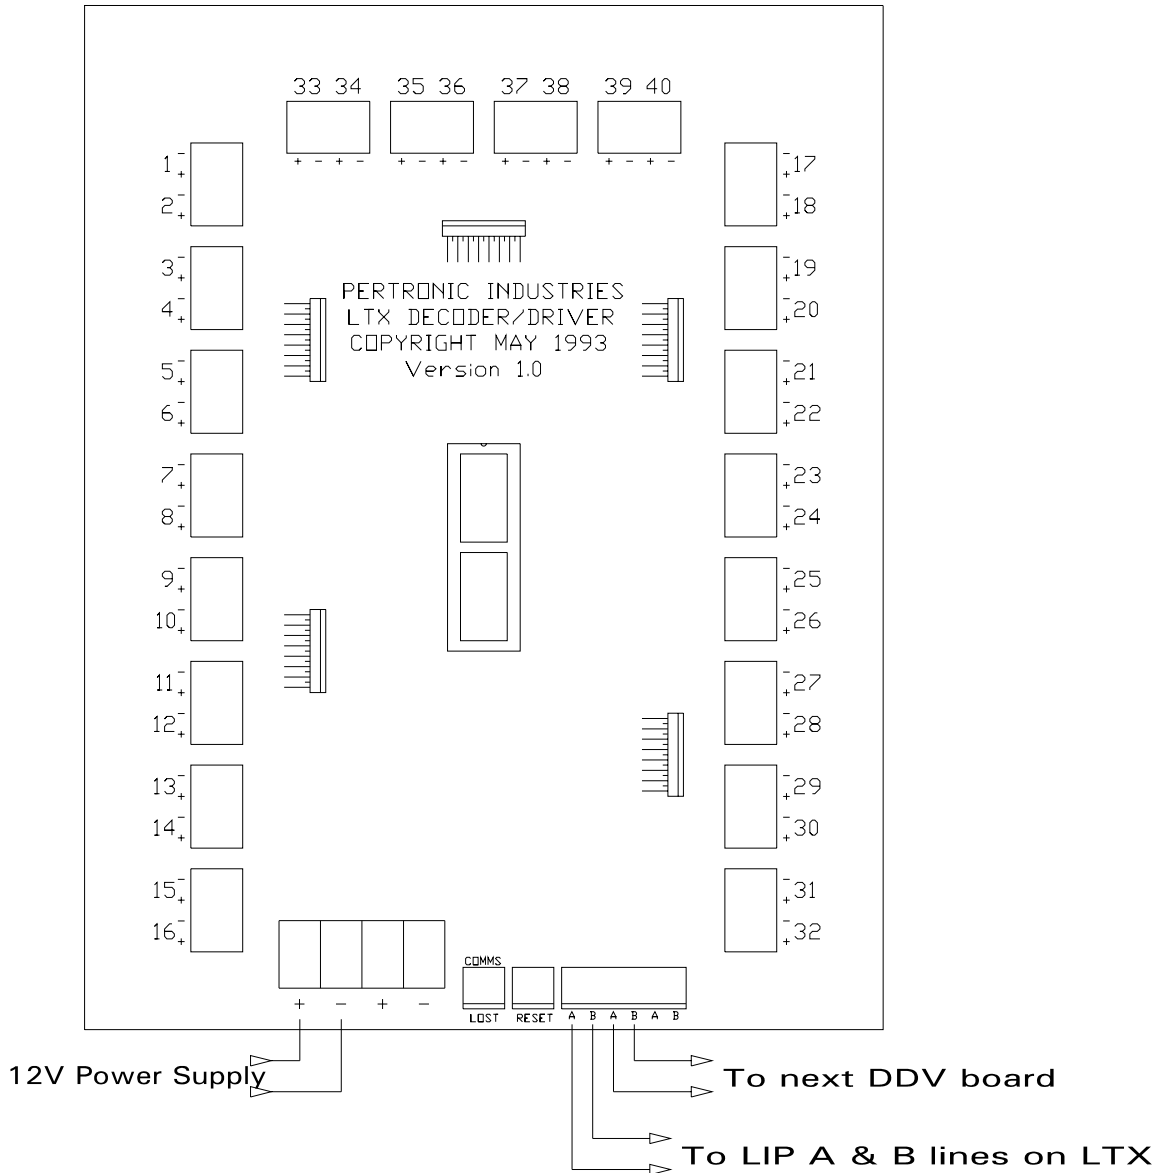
33 34
+ - + -
35 36
+ - + -
37 38
+ - + -
39 40
+ - + -

$1^-_+$
$2^-_+$
$3^-_+$
$4^-_+$
$5^-_+$
$6^-_+$
$7^-_+$
$8^-_+$
$9^-_+$
$10^-_+$
$11^-_+$
$12^-_+$
$13^-_+$
$14^-_+$
$15^-_+$
$16^-_+$

$^-_+17$
$^-_+18$
$^-_+19$
$^-_+20$
$^-_+21$
$^-_+22$
$^-_+23$
$^-_+24$
$^-_+25$
$^-_+26$
$^-_+27$
$^-_+28$
$^-_+29$
$^-_+30$
$^-_+31$
$^-_+32$

PERTRONIC INDUSTRIES
LTX DECODER/DRIVER
COPYRIGHT MAY 1993
Version 1.0

+ - + -

COMMS
LOST
RESET
A B A B A B

12V Power Supply
To next DDV board
To LIP A & B lines on LTX